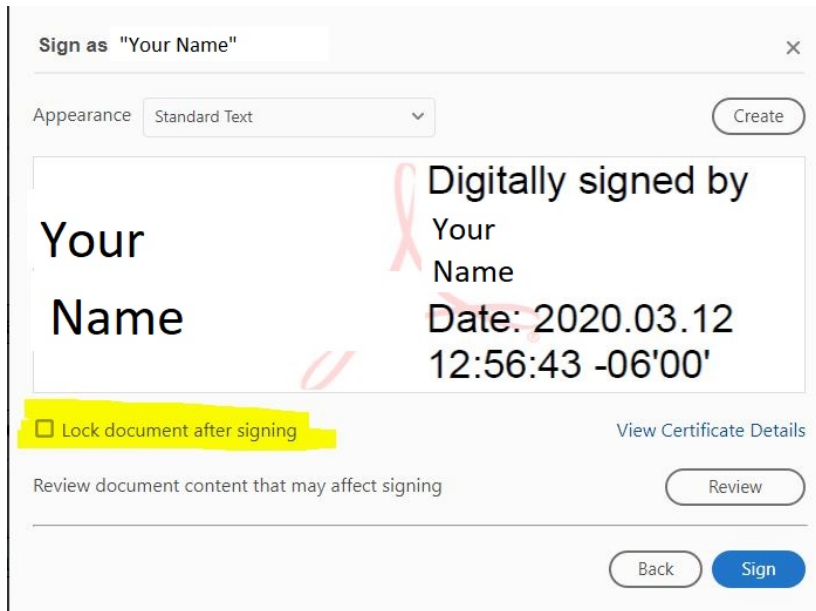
Sign as "Your Name"

×

Appearance Standard Text

Create

Your Name

Digitally signed by Your Name
Date: 2020.03.12 12:56:43 -06'00'

Lock document after signing

View Certificate Details

Review document content that may affect signing

Review

Back

Sign